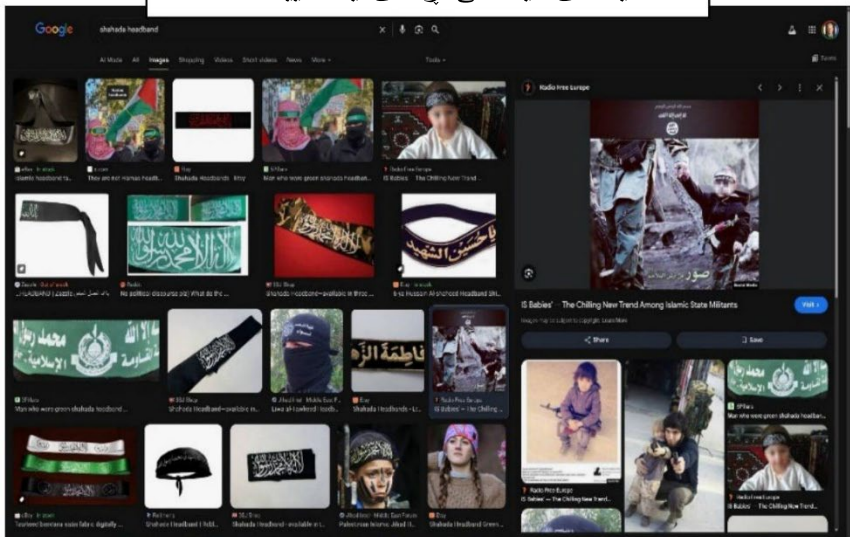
Google shahada headband

AI Mode All Images Shopping Videos Short videos News More Tools

Islamic headband fa... They are not Hamas headb... Shahada Headbands Etsy Man who wore green shahada headban... IS Babies' - The Chilling New Trend...

No political discourse please! What do the... Shahada ~cotton~ available in three... Ya Hussain Al shaheed Headband Shi...

Man who wore green shahada headband... Shahada Headband~available in... Liwa al-Tawheed headb... Shahada Headband ~ L... IS Babies' - The Chilling...

Shahada Headband | Shahada Headband ~available in... Palestinian Islamic Jihad II... Shahada Headband Green...

Radio Free Europe

IS Babies' - The Chilling New Trend Among Islamic State Militants

Visit

Share Save

Radio Free Europe IS Babies' - The Chilling New Trend...

Man who wore green shahada headban...

Radio Free Europe IS Babies' - The Chilling New Trend...